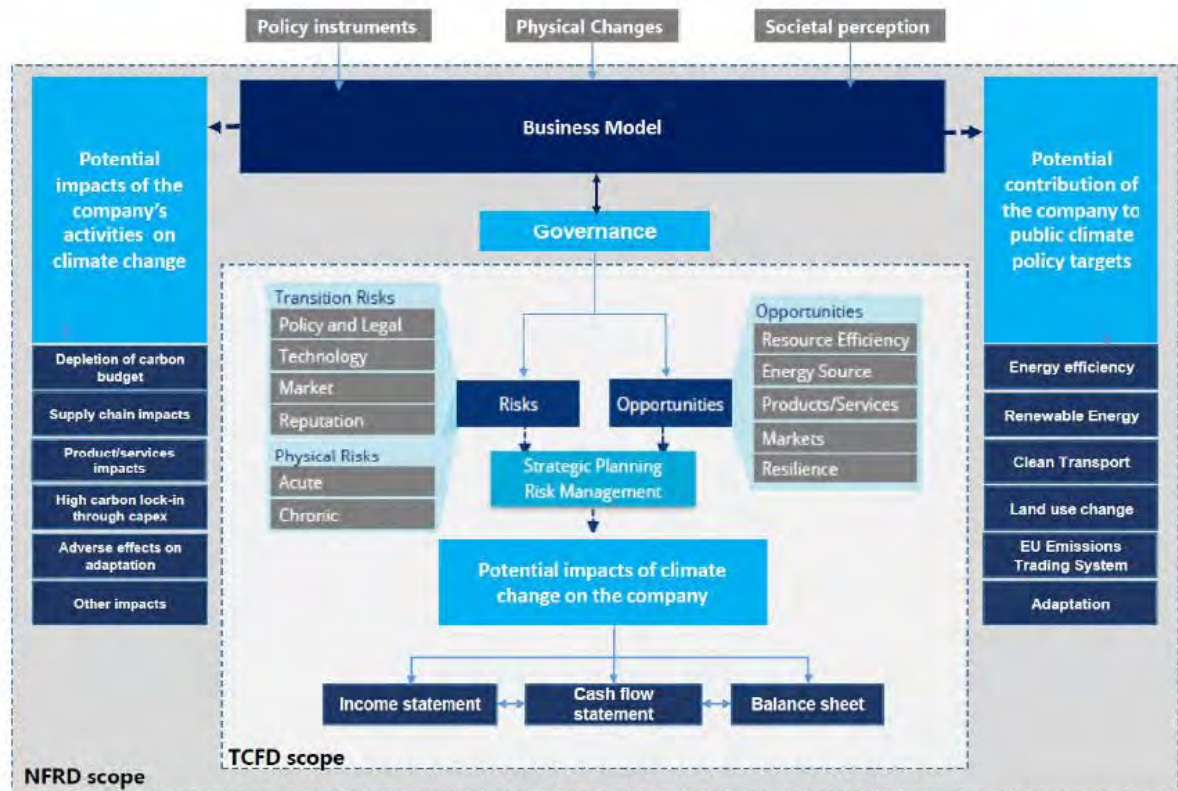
Policy instruments

Physical Changes

Societal perception

Business Model

Potential impacts of the company's activities on climate change

Depletion of carbon budget

Supply chain impacts

Product/services impacts

High carbon lock-in through capex

Adverse effects on adaptation

Other impacts

Governance

Potential contribution of the company to public climate policy targets

Energy efficiency

Renewable Energy

Clean Transport

Land use change

EU Emissions Trading System

Adaptation

Transition Risks

Policy and Legal

Technology

Market

Reputation

Physical Risks

Acute

Chronic

Risks

Opportunities

Opportunities

Resource Efficiency

Energy Source

Products/Services

Markets

Resilience

Strategic Planning Risk Management

Potential impacts of climate change on the company

Income statement

Cash flow statement

Balance sheet

TCFD scope

NFRD scope